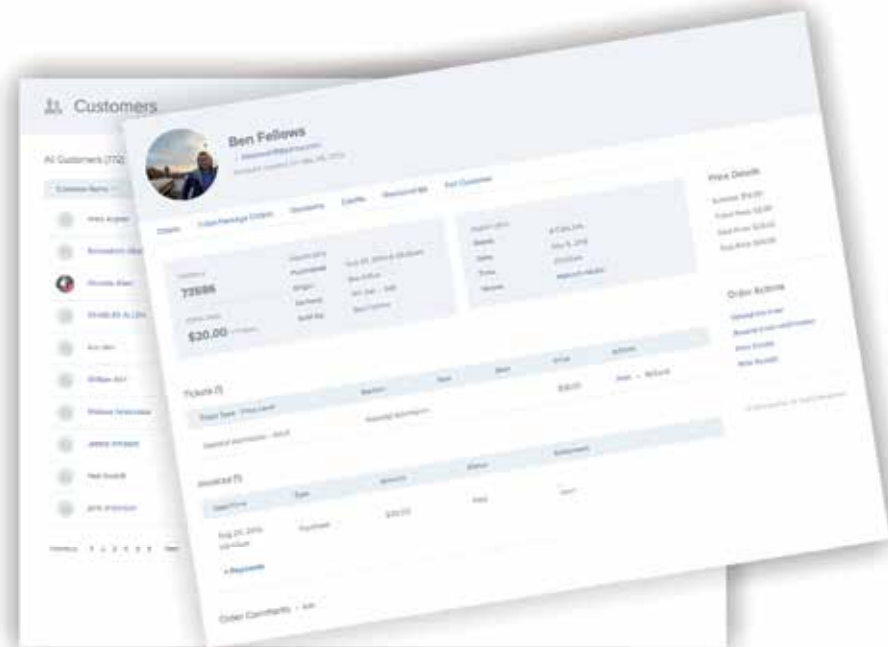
Customers

All Customers (772)

Ben Fellows

Orders

72686

$20.00

Tickets (1)

General Admission

$20.00

Invoices (1)

Aug 20, 2015

Purchase

$20.00

Paid

+ Payments

Order Comments

Price Details

Order Actions

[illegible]